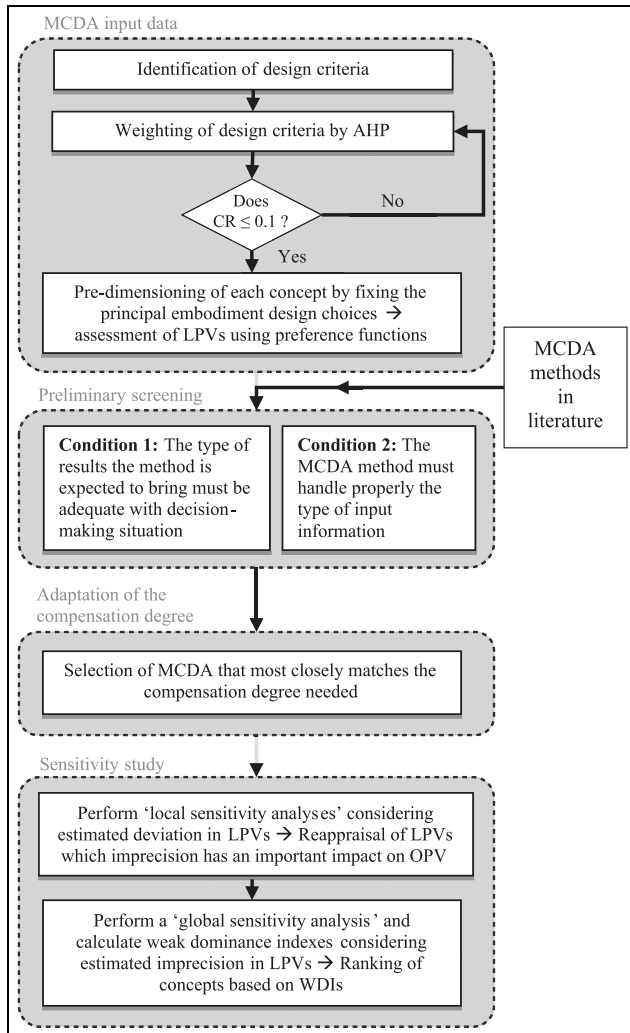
MCDA input data

Identification of design criteria

Weighting of design criteria by AHP

Does CR ≤ 0.1 ?

No

Yes

Pre-dimensioning of each concept by fixing the principal embodiment design choices → assessment of LPVs using preference functions

MCDA methods in literature

Preliminary screening

**Condition 1:** The type of results the method is expected to bring must be adequate with decision-making situation

**Condition 2:** The MCDA method must handle properly the type of input information

Adaptation of the compensation degree

Selection of MCDA that most closely matches the compensation degree needed

Sensitivity study

Perform 'local sensitivity analyses' considering estimated deviation in LPVs → Reappraisal of LPVs which imprecision has an important impact on OPV

Perform a 'global sensitivity analysis' and calculate weak dominance indexes considering estimated imprecision in LPVs → Ranking of concepts based on WDIs